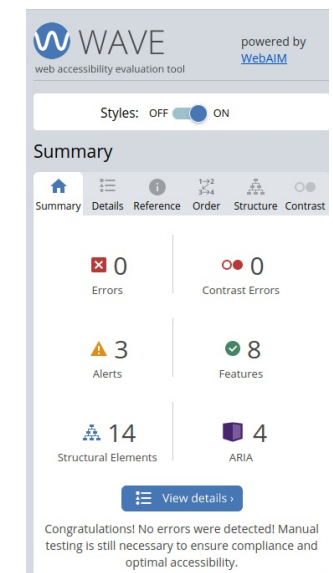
WAVE
web accessibility evaluation tool

powered by WebAIM

Styles: OFF ON

Summary

Summary Details Reference Order Structure Contrast

0
Errors

0
Contrast Errors

3
Alerts

8
Features

14
Structural Elements

4
ARIA

View details ›

Congratulations! No errors were detected! Manual testing is still necessary to ensure compliance and optimal accessibility.